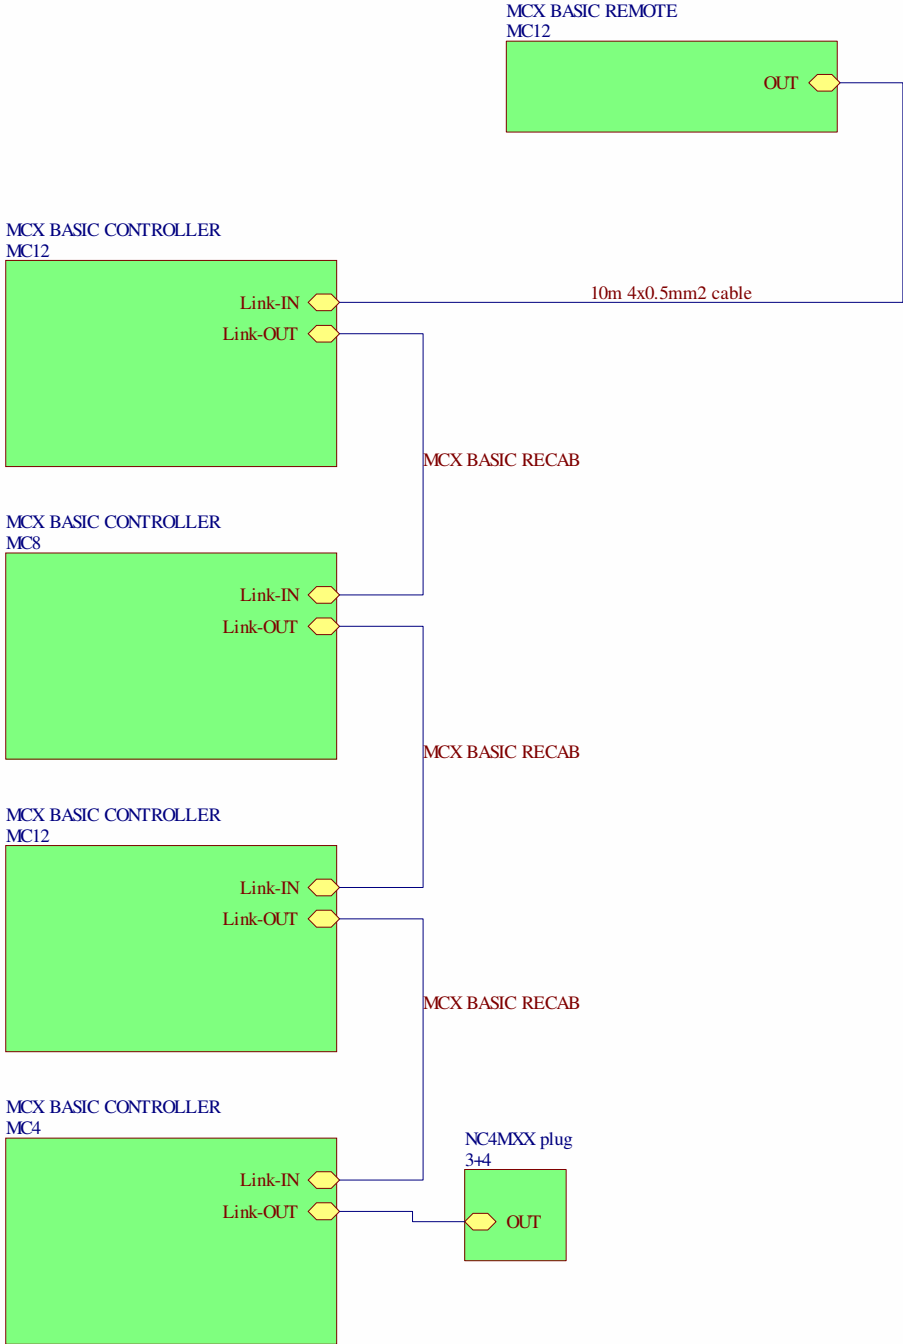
MCX BASIC REMOTE
MC12

OUT

MCX BASIC CONTROLLER
MC12

Link-IN
Link-OUT

10m 4x0.5mm2 cable

MCX BASIC RECAB

MCX BASIC CONTROLLER
MC8

Link-IN
Link-OUT

MCX BASIC RECAB

MCX BASIC CONTROLLER
MC12

Link-IN
Link-OUT

MCX BASIC RECAB

MCX BASIC CONTROLLER
MC4

Link-IN
Link-OUT

NC4MXX plug
3+4

OUT